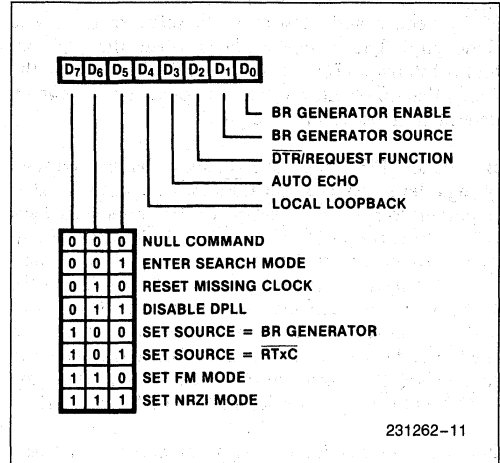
$D_7$ $D_6$ $D_5$ $D_4$ $D_3$ $D_2$ $D_1$ $D_0$

BR GENERATOR ENABLE
BR GENERATOR SOURCE
$\overline{DTR}$/REQUEST FUNCTION
AUTO ECHO
LOCAL LOOPBACK

| | | | |
|---|---|---|---|
| 0 | 0 | 0 | NULL COMMAND |
| 0 | 0 | 1 | ENTER SEARCH MODE |
| 0 | 1 | 0 | RESET MISSING CLOCK |
| 0 | 1 | 1 | DISABLE DPLL |
| 1 | 0 | 0 | SET SOURCE = BR GENERATOR |
| 1 | 0 | 1 | SET SOURCE = $\overline{RTxC}$ |
| 1 | 1 | 0 | SET FM MODE |
| 1 | 1 | 1 | SET NRZI MODE |

231262–11